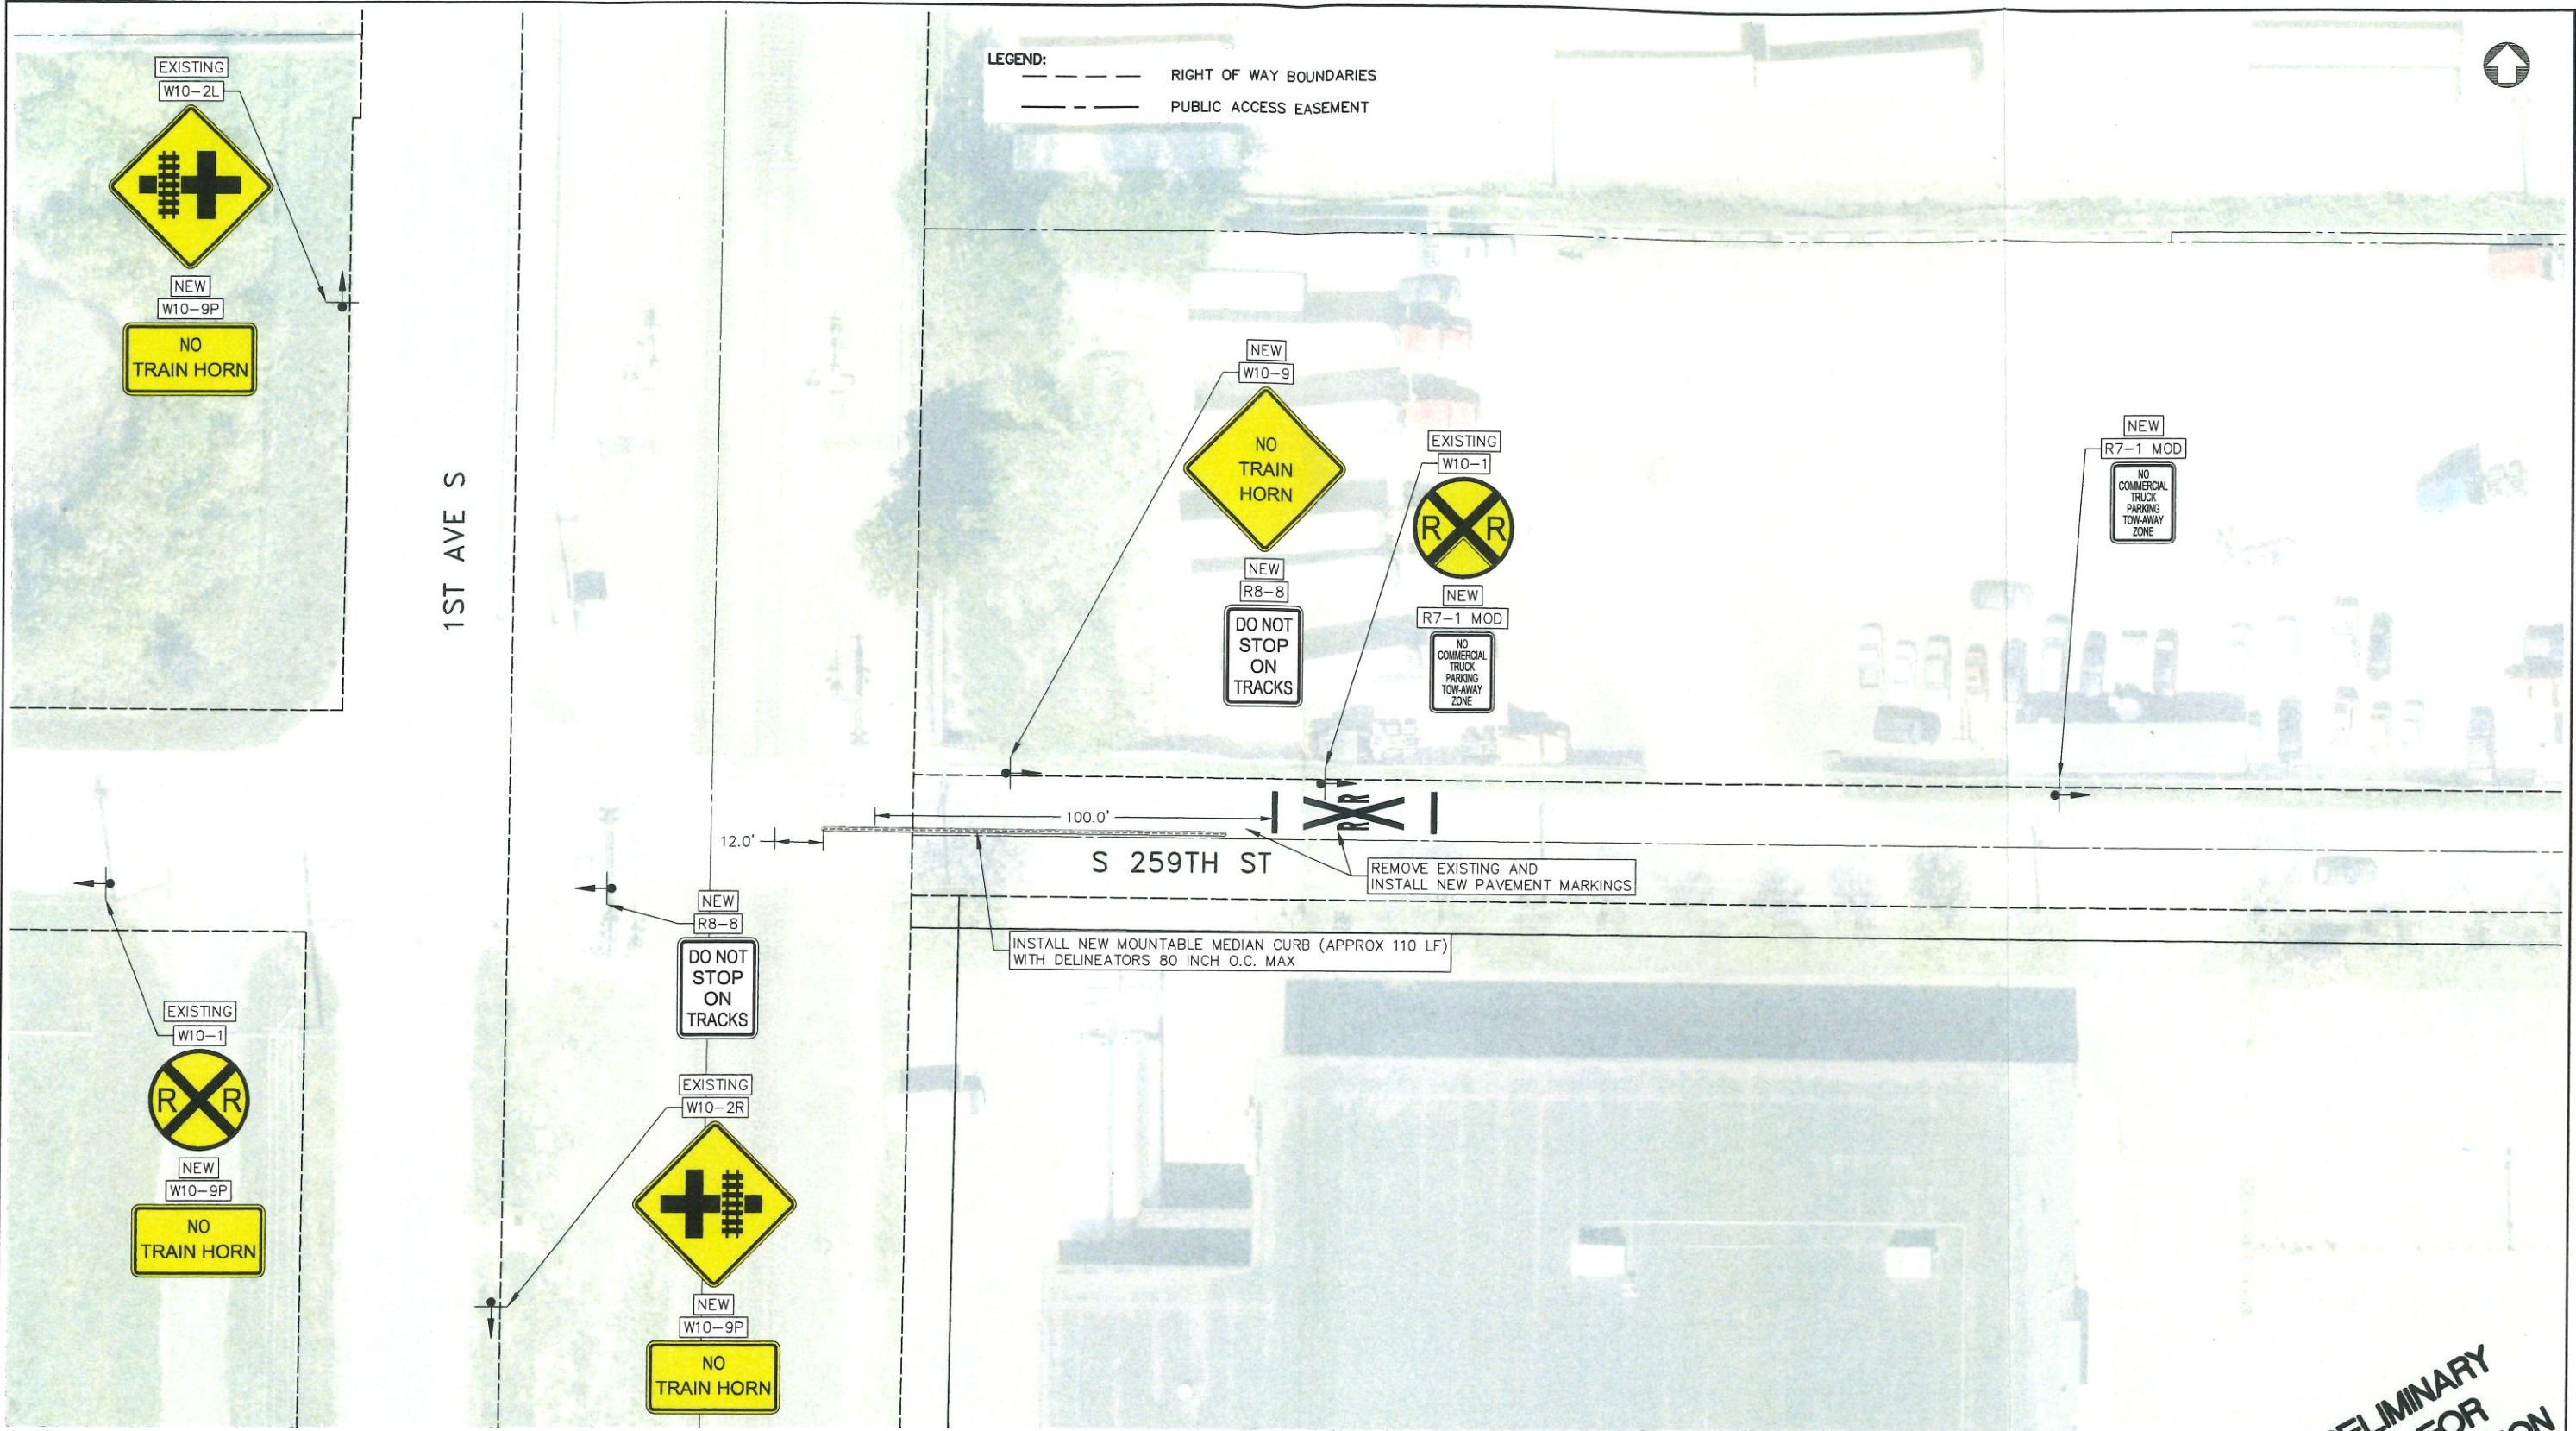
LEGEND:
RIGHT OF WAY BOUNDARIES
PUBLIC ACCESS EASEMENT

EXISTING
W10-2L

NEW
W10-9P
NO
TRAIN HORN

1ST AVE S

NEW
W10-9
NO
TRAIN
HORN

NEW
R8-8
DO NOT
STOP
ON
TRACKS

EXISTING
W10-1
R R

NEW
R7-1 MOD
NO
COMMERCIAL
TRUCK
PARKING
TOW-AWAY
ZONE

NEW
R7-1 MOD
NO
COMMERCIAL
TRUCK
PARKING
TOW-AWAY
ZONE

12.0'
100.0'
RXR

S 259TH ST

REMOVE EXISTING AND
INSTALL NEW PAVEMENT MARKINGS

INSTALL NEW MOUNTABLE MEDIAN CURB (APPROX 110 LF)
WITH DELINEATORS 80 INCH O.C. MAX

NEW
R8-8
DO NOT
STOP
ON
TRACKS

EXISTING
W10-1
R R

NEW
W10-9P
NO
TRAIN HORN

EXISTING
W10-2R

NEW
W10-9P
NO
TRAIN HORN

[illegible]ELIMINARY
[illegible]FOR
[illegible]ON